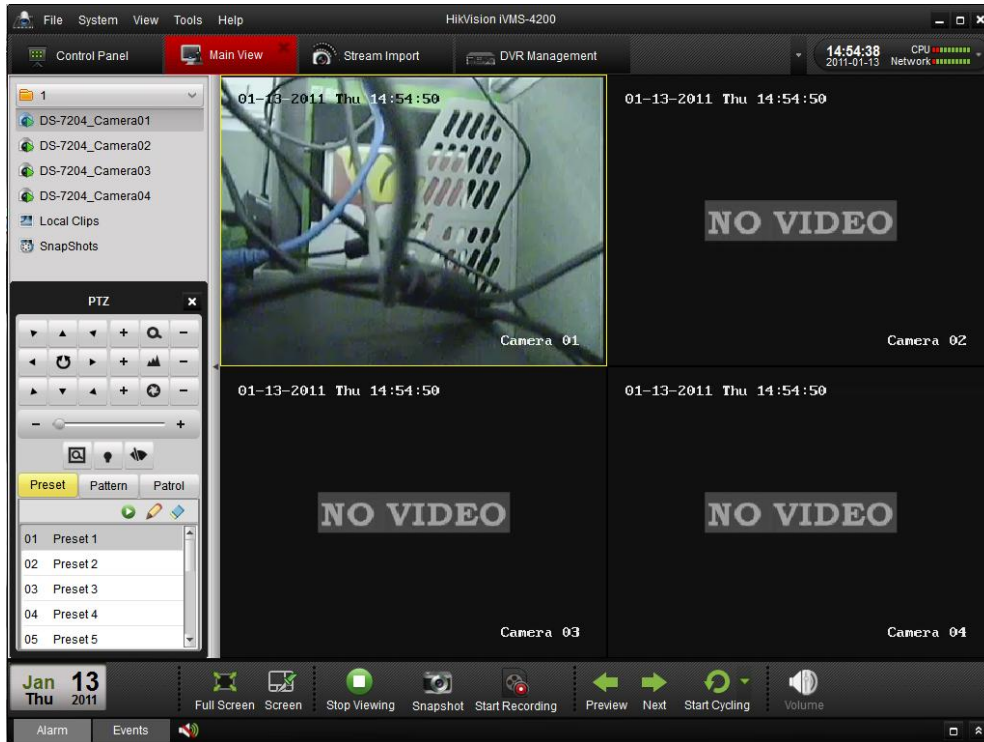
File System View Tools Help
HikVision iVMS-4200
Control Panel
Main View
Stream Import
DVR Management
14:54:38
2011-01-13
CPU
Network

1
DS-7204_Camera01
DS-7204_Camera02
DS-7204_Camera03
DS-7204_Camera04
Local Clips
SnapShots

PTZ
Preset Pattern Patrol
01 Preset 1
02 Preset 2
03 Preset 3
04 Preset 4
05 Preset 5

01-13-2011 Thu 14:54:50
Camera 01

01-13-2011 Thu 14:54:50
NO VIDEO
Camera 02

01-13-2011 Thu 14:54:50
NO VIDEO
Camera 03

01-13-2011 Thu 14:54:50
NO VIDEO
Camera 04

Jan 13
Thu 2011
Full Screen Screen Stop Viewing Snapshot Start Recording Preview Next Start Cycling Volume

Alarm Events